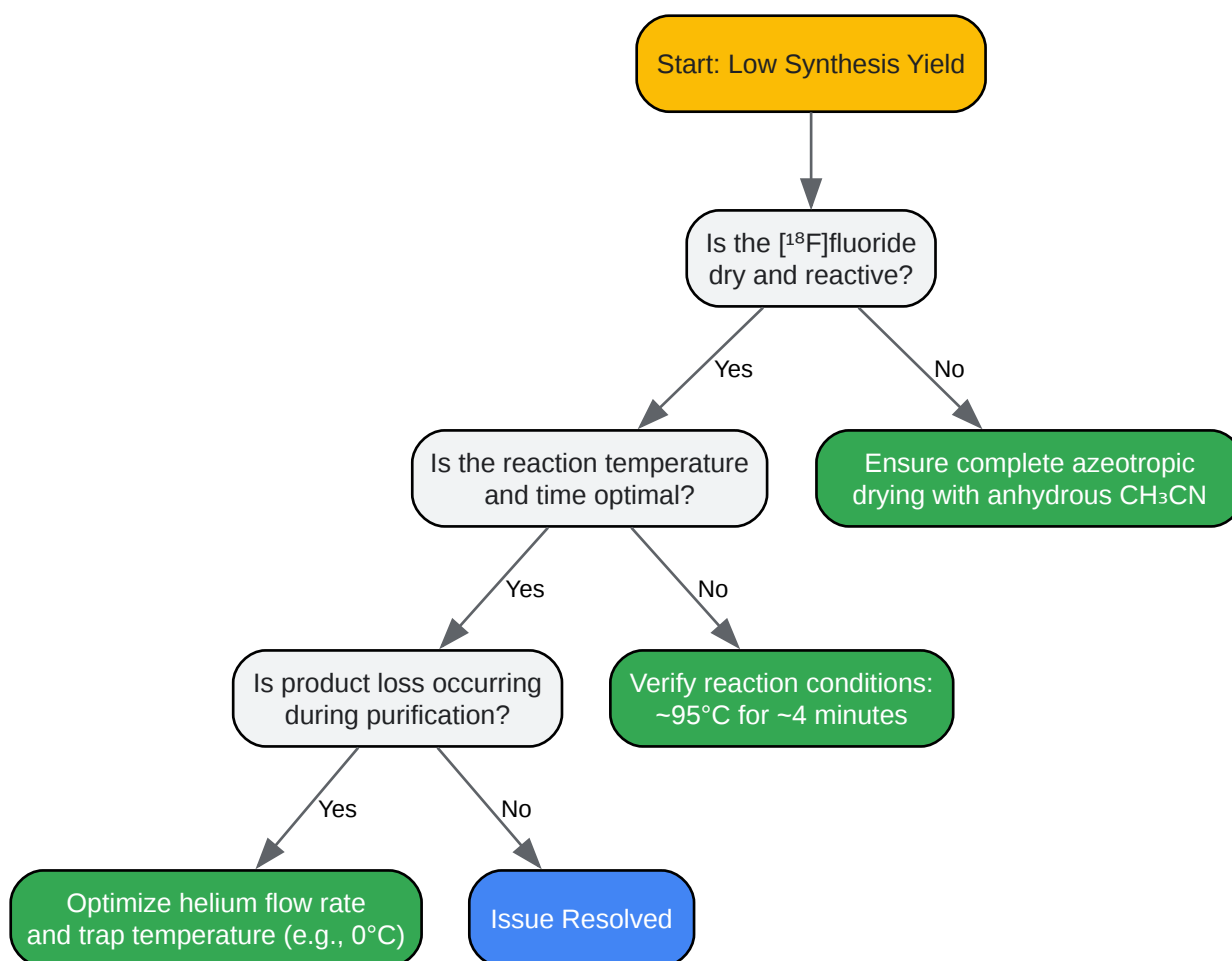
Start: Low Synthesis Yield

Is the [$^{18}$F]fluoride dry and reactive?

Yes

No

Is the reaction temperature and time optimal?

Ensure complete azeotropic drying with anhydrous $CH_3CN$

Yes

No

Is product loss occurring during purification?

Verify reaction conditions: ~95°C for ~4 minutes

Yes

No

Optimize helium flow rate and trap temperature (e.g., 0°C)

Issue Resolved